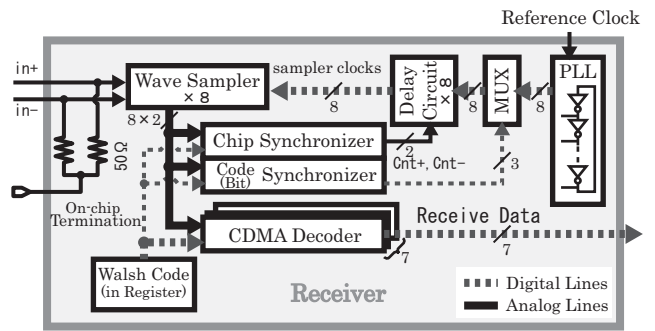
Reference Clock

in+

in−

Wave Sampler × 8

sampler clocks

8

Delay Circuit × 8

8

MUX

8

PLL

8 × 2

Chip Synchronizer

2

Cnt+, Cnt−

Code (Bit) Synchronizer

3

50 Ω

On-chip Termination

Receive Data

CDMA Decoder

7

7

Walsh Code (in Register)

Receiver

Digital Lines

Analog Lines